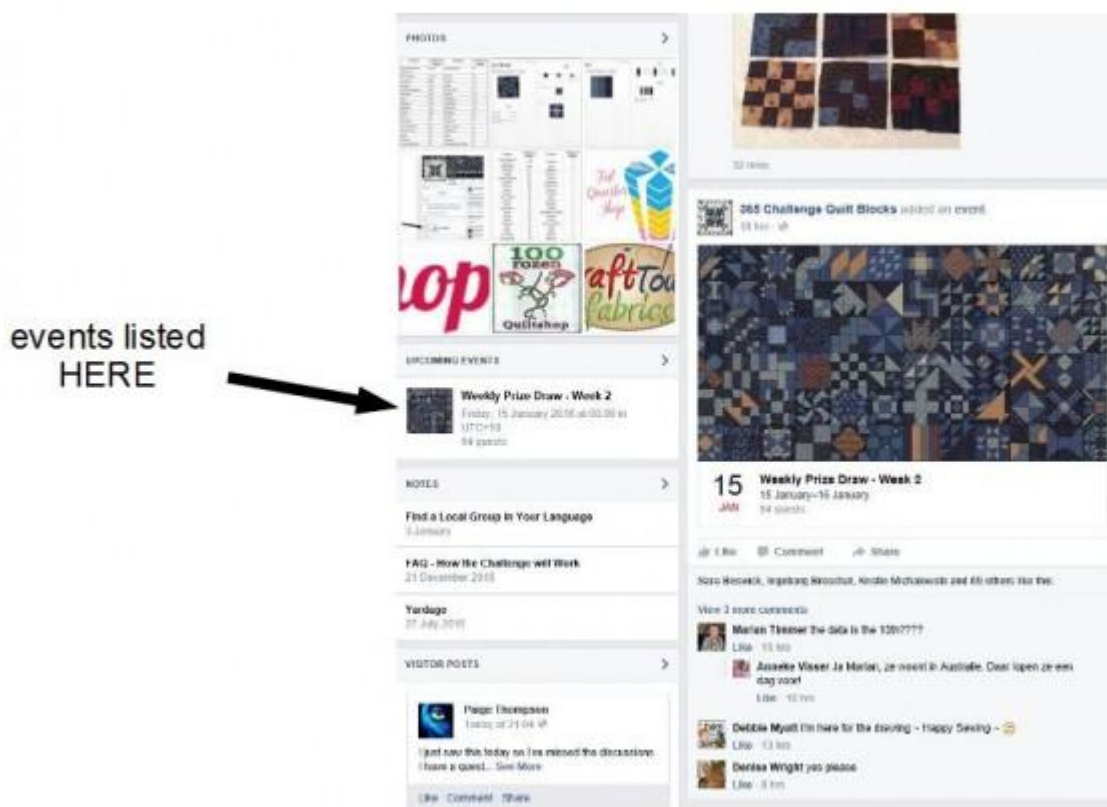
events listed HERE

PHOTOS

Fat Quarter Shop

100 rozen Quiltshop

aftTou Fabrics

UPCOMING EVENTS

Weekly Prize Draw - Week 2
Friday, 15 January 2016 at 00:00 in UTC+10
54 guests

NOTES

Find a Local Group in Your Language
3 January

FAQ - How the Challenge will Work
21 December 2015

Yardage
27 July 2015

VISITOR POSTS

Paige Thompson
Today at 21:04

I just saw this today so I've missed the discussions. I have a quest... See More

Like Comment Share

32 likes

365 Challenge Quilt Blocks added an event.
18 hrs

15 JAN
Weekly Prize Draw - Week 2
15 January–16 January
54 guests

Like Comment Share

Sass Beswick, Ingeborg Breuchat, Kirstin Michalewski and 65 others like this.

View 3 more comments

Marian Timmer the data is the 10th????
Like 15 hrs

Anneke Visser Ja Marian, ze woont in Australie. Daar lopen ze een dag voor!
Like 15 hrs

Debbie Myatt I'm here for the drawing - Happy Sewing -
Like 13 hrs

Denise Wright yes please
Like 8 hrs